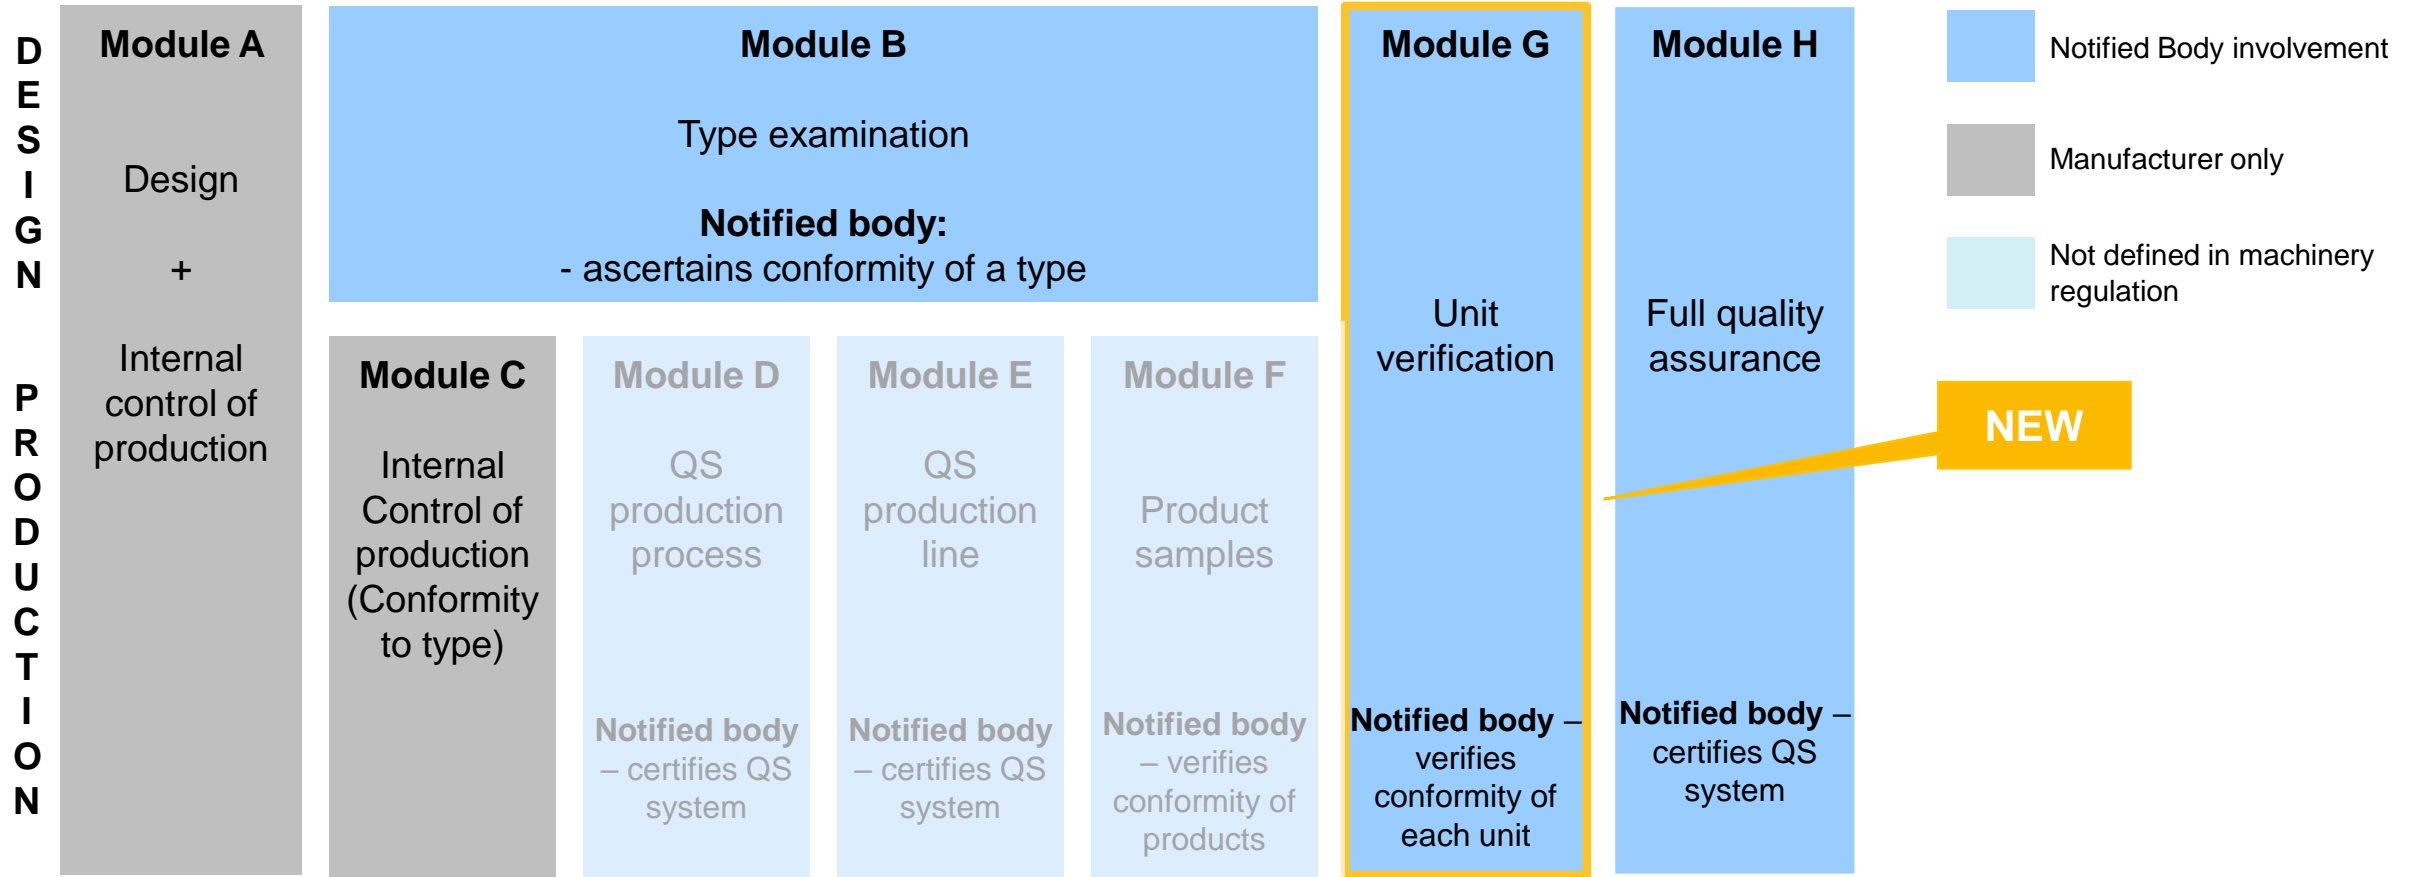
DESIGN

PRODUCTION

Module A

Design

+

Internal control of production

Module B

Type examination

Notified body:
- ascertains conformity of a type

Module C

Internal Control of production (Conformity to type)

Module D

QS production process

Notified body – certifies QS system

Module E

QS production line

Notified body – certifies QS system

Module F

Product samples

Notified body – verifies conformity of products

Module G

Unit verification

Notified body – verifies conformity of each unit

Module H

Full quality assurance

Notified body – certifies QS system

Notified Body involvement

Manufacturer only

Not defined in machinery regulation

NEW